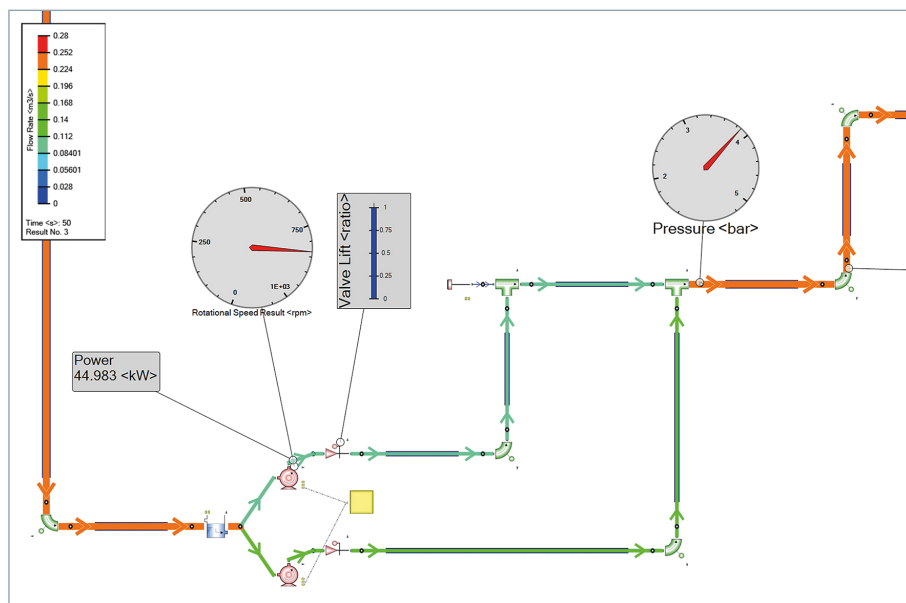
Flow Rate <m3/s>

0.28
0.252
0.224
0.196
0.168
0.14
0.112
0.08401
0.05601
0.028
0

Time <s>: 50
Result No. 3

500
250
750
0
1E+03
Rotational Speed Result <rpm>

Valve Lift <ratio>
1
0.75
0.5
0.25
0

3
4
2
5
Pressure <bar>

Power
44.983 <kW>